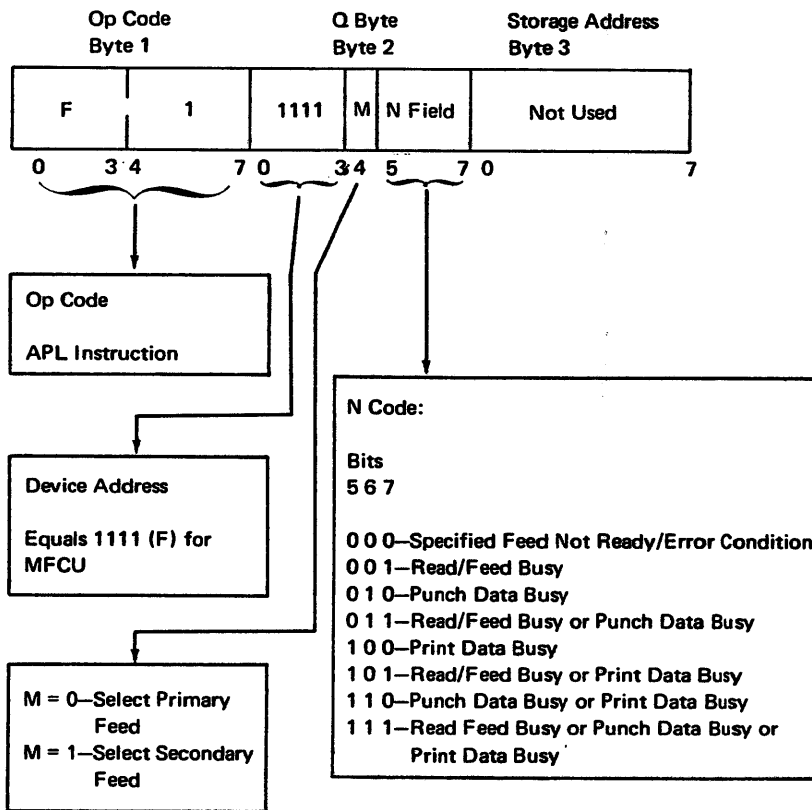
Op Code
Byte 1

Q Byte
Byte 2

Storage Address
Byte 3

| F | 1 | 1111 | M | N Field | Not Used |
|---|---|---|---|---|---|

0 3 4 7 0 3 4 5 7 0 7

Op Code

APL Instruction

Device Address

Equals 1111 (F) for MFCU

M = 0—Select Primary Feed
M = 1—Select Secondary Feed

N Code:

Bits
5 6 7

0 0 0—Specified Feed Not Ready/Error Condition
0 0 1—Read/Feed Busy
0 1 0—Punch Data Busy
0 1 1—Read/Feed Busy or Punch Data Busy
1 0 0—Print Data Busy
1 0 1—Read/Feed Busy or Print Data Busy
1 1 0—Punch Data Busy or Print Data Busy
1 1 1—Read Feed Busy or Punch Data Busy or Print Data Busy